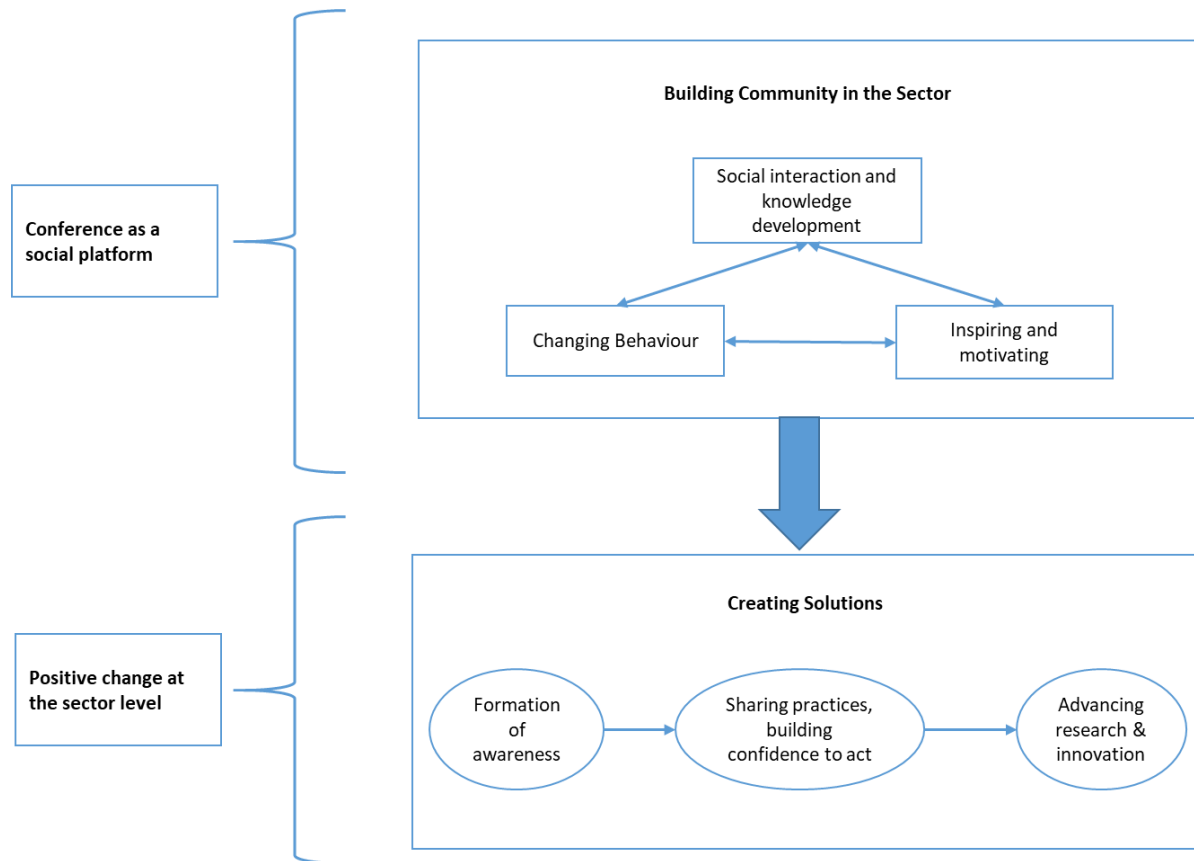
Conference as a social platform

Building Community in the Sector

Social interaction and knowledge development

Changing Behaviour

Inspiring and motivating

Positive change at the sector level

Creating Solutions

Formation of awareness

Sharing practices, building confidence to act

Advancing research & innovation